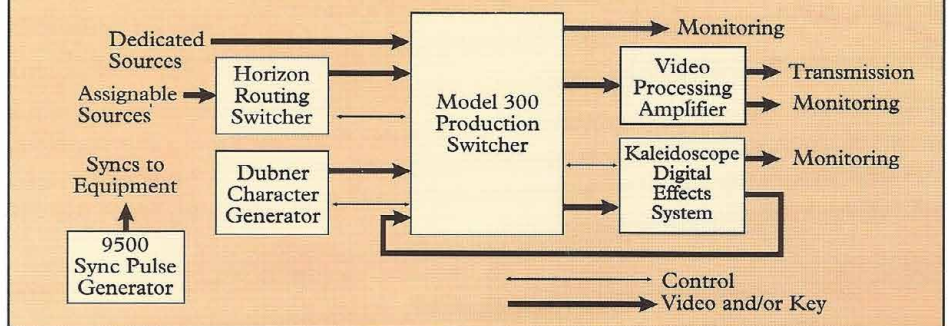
Dedicated Sources

Assignable Sources

Horizon Routing Switcher

Syncs to Equipment

Dubner Character Generator

9500 Sync Pulse Generator

Model 300 Production Switcher

Monitoring

Video Processing Amplifier

Transmission

Monitoring

Kaleidoscope Digital Effects System

Monitoring

Control

Video and/or Key